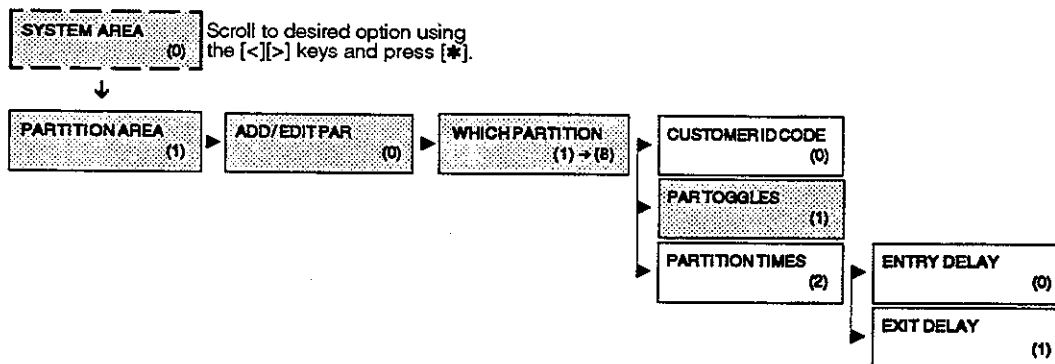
SYSTEM AREA (0)

Scroll to desired option using the [<][>] keys and press [✱].

PARTITION AREA (1)

ADD/EDIT PAR (0)

WHICH PARTITION (1) → (8)

CUSTOMER ID CODE (0)

PAR TOGGLES (1)

PARTITION TIMES (2)

ENTRY DELAY (0)

EXIT DELAY (1)